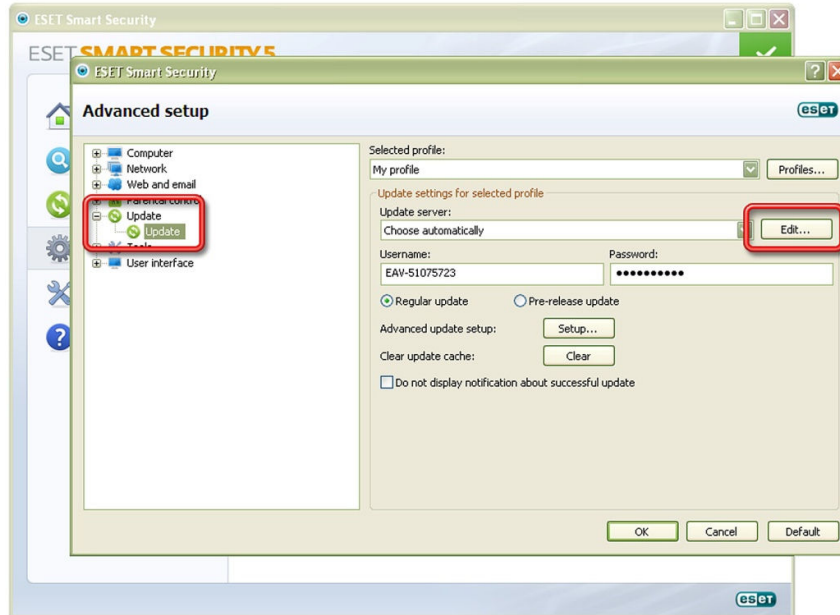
ESET Smart Security

ESET SMART SECURITY 5

ESET Smart Security

Advanced setup

eset

Computer
Network
Web and email
Parental control
Update
Update
Tools
User interface

Selected profile:
My profile
Profiles...

Update settings for selected profile
Update server:
Choose automatically
Edit...

Username:
EAV-51075723
Password:
••••••••••

Regular update
Pre-release update

Advanced update setup:
Setup...

Clear update cache:
Clear

Do not display notification about successful update

OK
Cancel
Default

eset